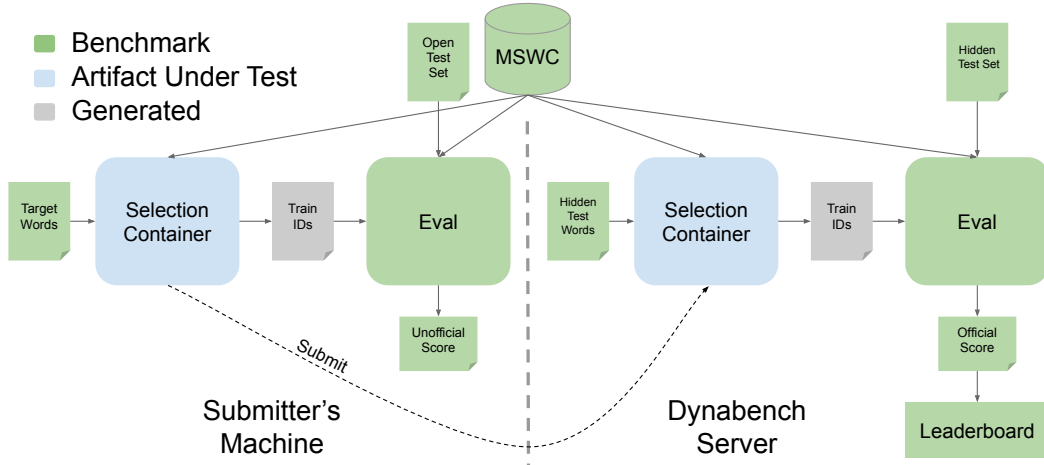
Benchmark
Artifact Under Test
Generated

Open Test Set

MSWC

Hidden Test Set

Target Words

Selection Container

Train IDs

Eval

Unofficial Score

Submit

Submitter's Machine

Hidden Test Words

Selection Container

Train IDs

Eval

Official Score

Leaderboard

Dynabench Server